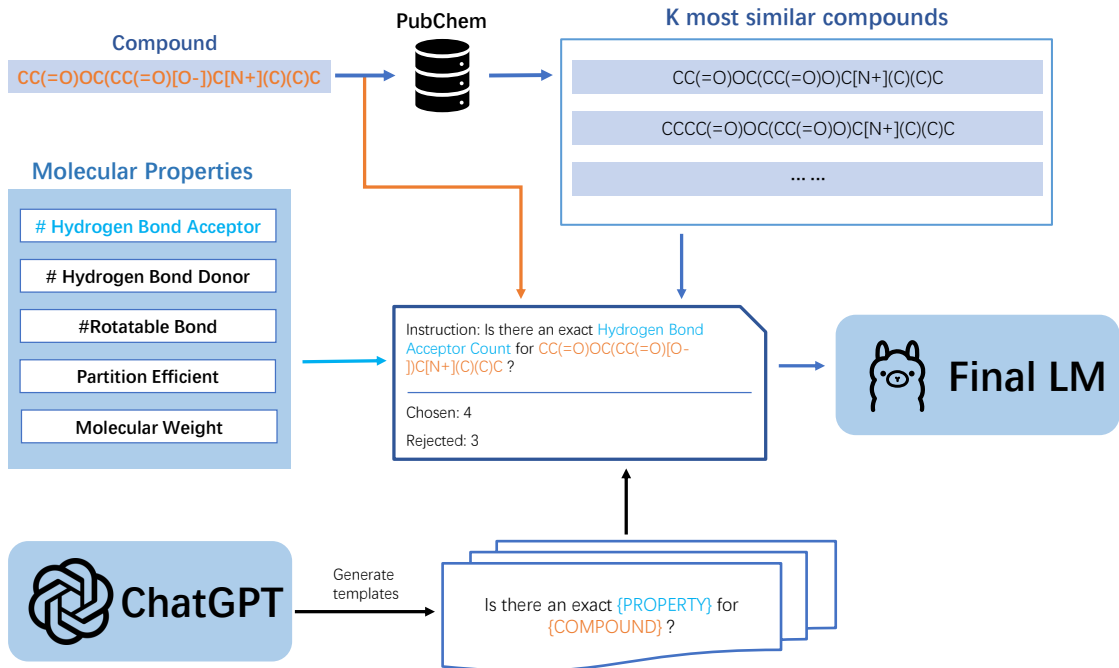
Compound

CC(=O)OC(CC(=O)[O-])C[N+](C)(C)C

PubChem

K most similar compounds

CC(=O)OC(CC(=O)O)C[N+](C)(C)C

CCCC(=O)OC(CC(=O)O)C[N+](C)(C)C

… …

Molecular Properties

# Hydrogen Bond Acceptor

# Hydrogen Bond Donor

#Rotatable Bond

Partition Efficient

Molecular Weight

Instruction: Is there an exact Hydrogen Bond Acceptor Count for CC(=O)OC(CC(=O)[O-])C[N+](C)(C)C ?

Chosen: 4

Rejected: 3

Final LM

ChatGPT

Generate templates

Is there an exact {PROPERTY} for {COMPOUND} ?